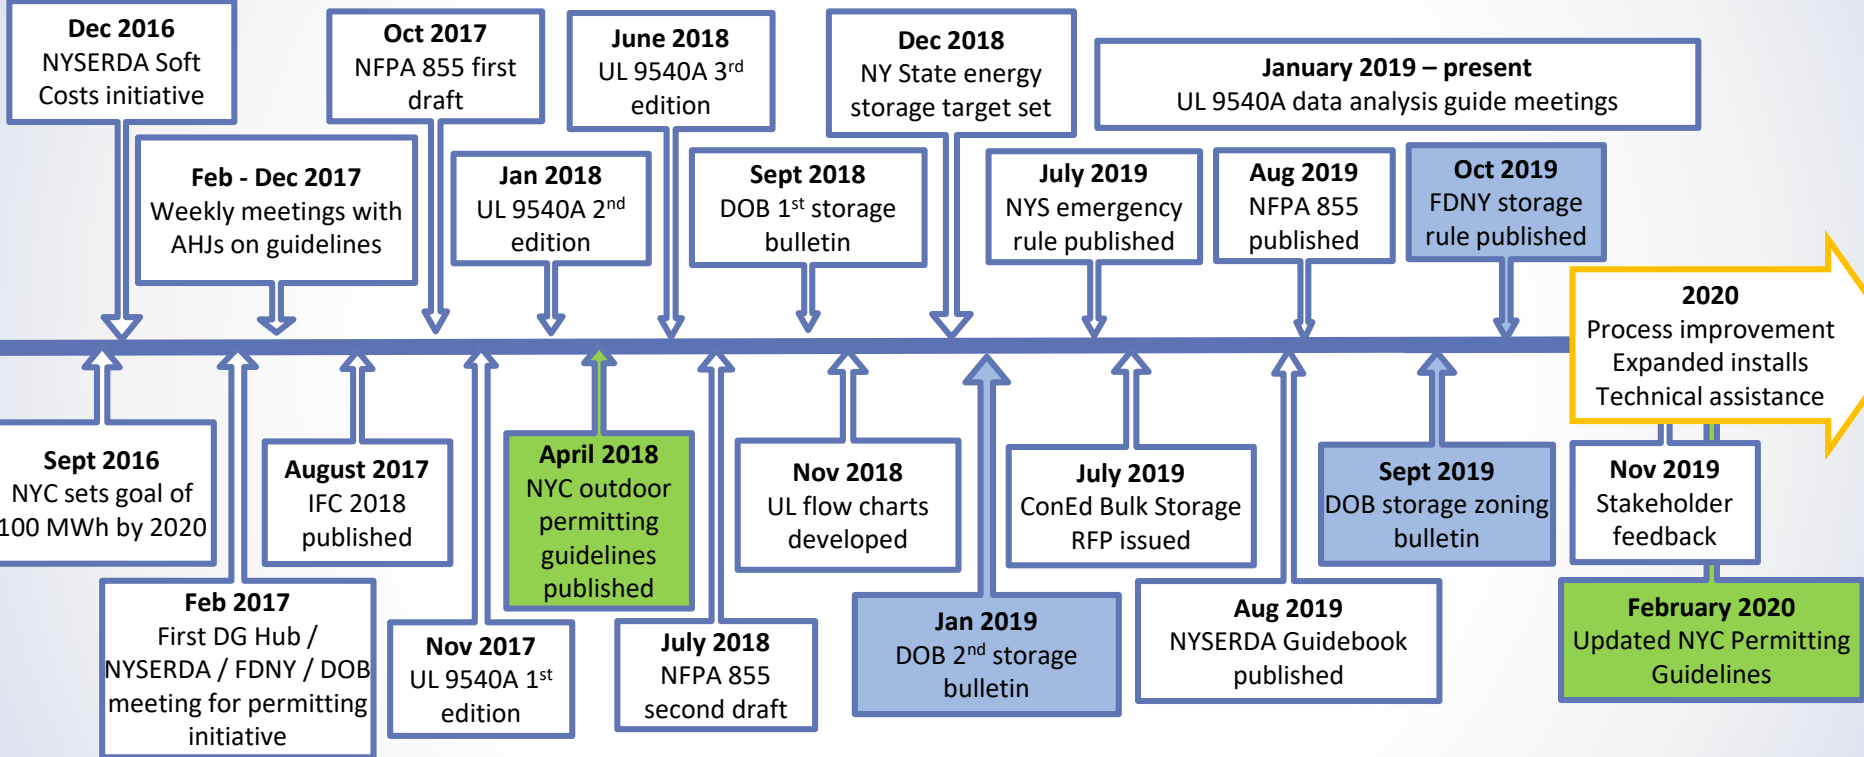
Dec 2016
NYSERDA Soft Costs initiative

Oct 2017
NFPA 855 first draft

June 2018
UL 9540A 3$^{rd}$ edition

Dec 2018
NY State energy storage target set

January 2019 – present
UL 9540A data analysis guide meetings

Feb - Dec 2017
Weekly meetings with AHJs on guidelines

Jan 2018
UL 9540A 2$^{nd}$ edition

Sept 2018
DOB 1$^{st}$ storage bulletin

July 2019
NYS emergency rule published

Aug 2019
NFPA 855 published

Oct 2019
FDNY storage rule published

2020
Process improvement
Expanded installs
Technical assistance

Sept 2016
NYC sets goal of 100 MWh by 2020

August 2017
IFC 2018 published

April 2018
NYC outdoor permitting guidelines published

Nov 2018
UL flow charts developed

July 2019
ConEd Bulk Storage RFP issued

Sept 2019
DOB storage zoning bulletin

Nov 2019
Stakeholder feedback

Feb 2017
First DG Hub / NYSERDA / FDNY / DOB meeting for permitting initiative

Nov 2017
UL 9540A 1$^{st}$ edition

July 2018
NFPA 855 second draft

Jan 2019
DOB 2$^{nd}$ storage bulletin

Aug 2019
NYSERDA Guidebook published

February 2020
Updated NYC Permitting Guidelines